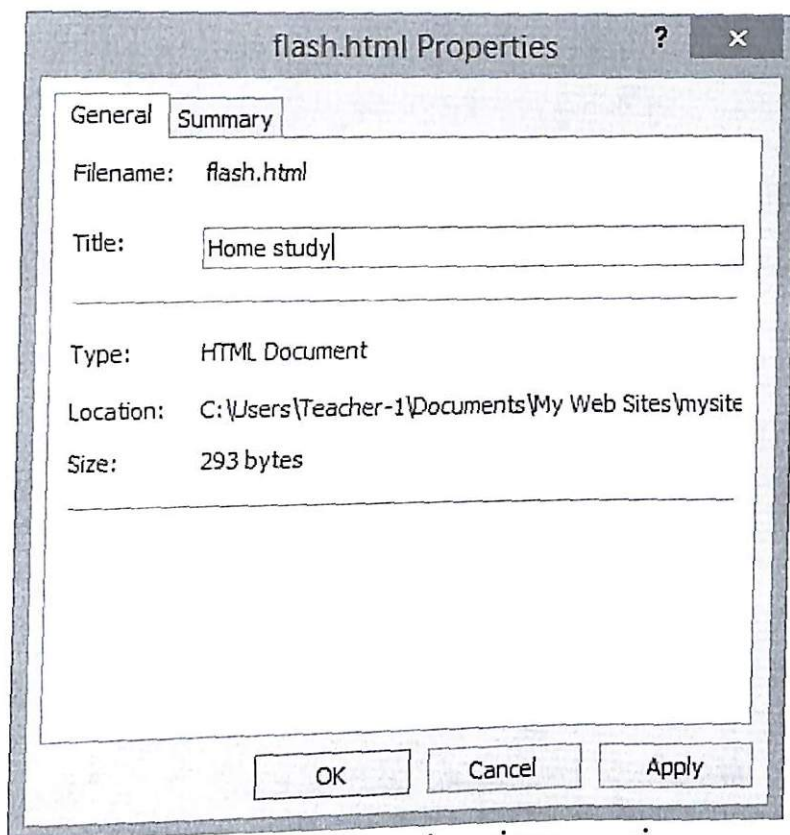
flash.html Properties

?

×

General

Summary

Filename: flash.html

Title: Home study

Type: HTML Document

Location: C:\Users\Teacher-1\Documents\My Web Sites\mysite

Size: 293 bytes

OK

Cancel

Apply